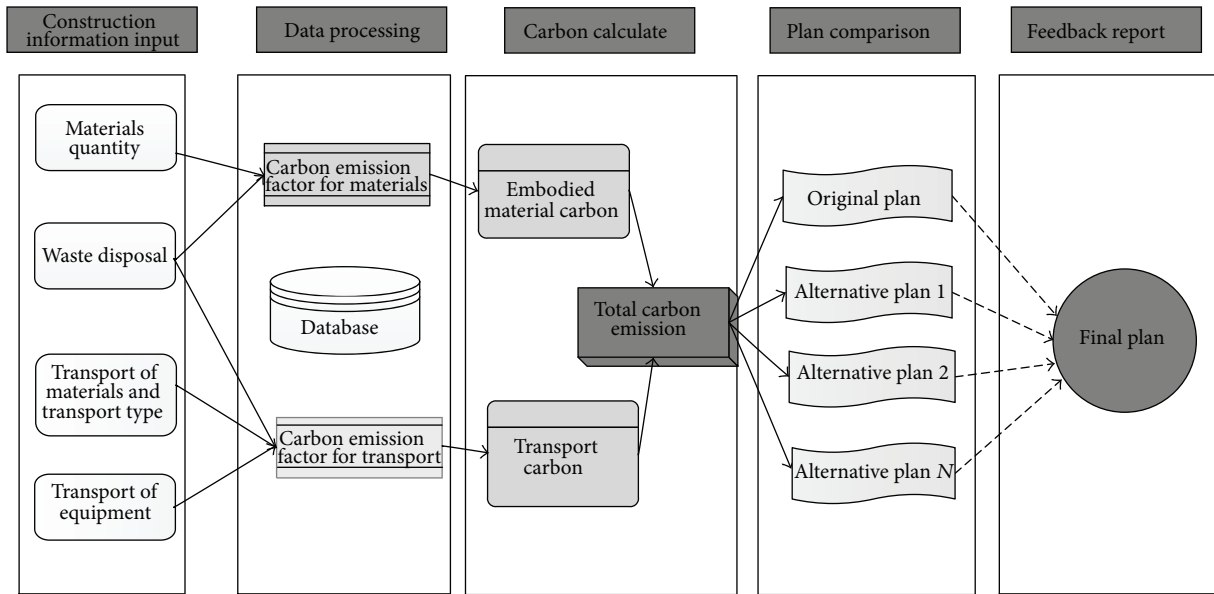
Construction information input

Data processing

Carbon calculate

Plan comparison

Feedback report

Materials quantity

Waste disposal

Transport of materials and transport type

Transport of equipment

Carbon emission factor for materials

Database

Carbon emission factor for transport

Embodied material carbon

Total carbon emission

Transport carbon

Original plan

Alternative plan 1

Alternative plan 2

Alternative plan $N$

Final plan